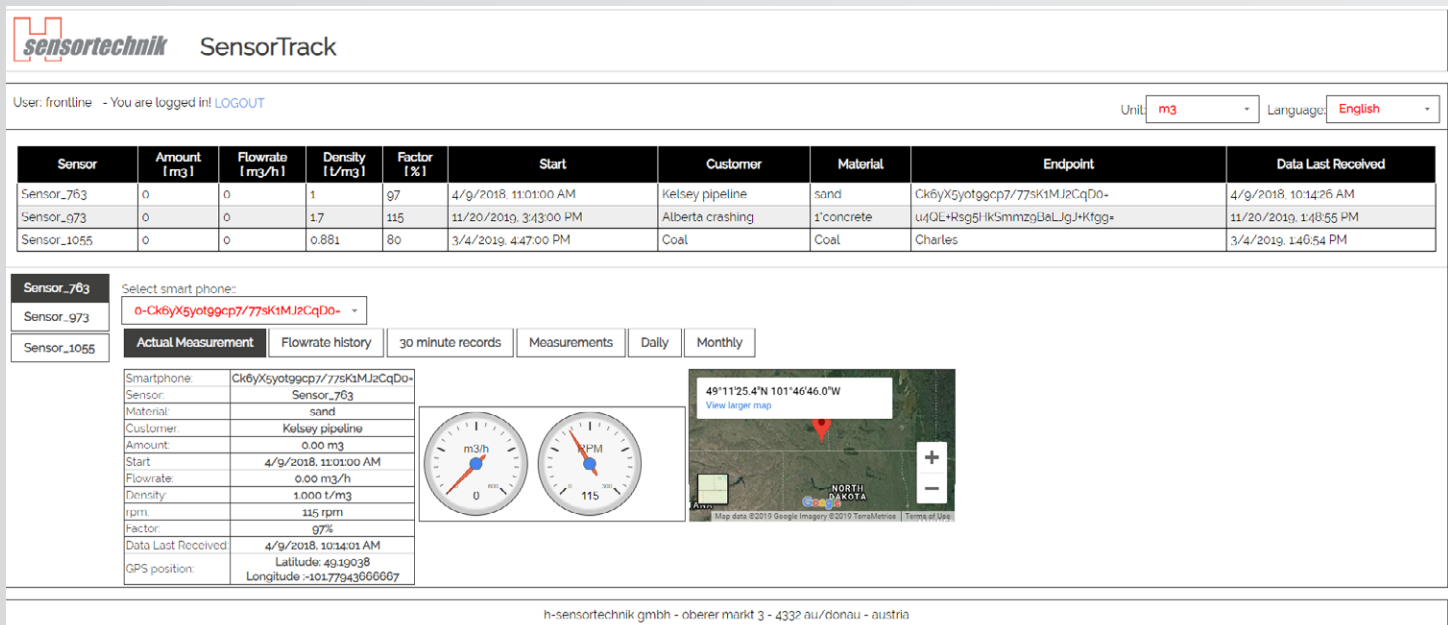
sensortechnik SensorTrack

User: frontline - You are logged in! LOGOUT

Unit: m3 Language: English

| Sensor | Amount [m3] | Flowrate [m3/h] | Density [t/m3] | Factor [%] | Start | Customer | Material | Endpoint | Data Last Received |
|---|---|---|---|---|---|---|---|---|---|
| Sensor_763 | 0 | 0 | 1 | 97 | 4/9/2018, 11:01:00 AM | Kelsey pipeline | sand | Ck6yX5yotg9cp7/77sK1MJ2CqD0- | 4/9/2018, 10:14:26 AM |
| Sensor_973 | 0 | 0 | 1.7 | 115 | 11/20/2019, 3:43:00 PM | Alberta crashing | 1"concrete | u4QE+Rsg5HkSmmz9BaLJgJ+Kfgg= | 11/20/2019, 1:48:55 PM |
| Sensor_1055 | 0 | 0 | 0.881 | 80 | 3/4/2019, 4:47:00 PM | Coal | Coal | Charles | 3/4/2019, 1:46:54 PM |

Sensor_763
Sensor_973
Sensor_1055

Select smart phone:
0-Ck6yX5yotg9cp7/77sK1MJ2CqD0-

Actual Measurement | Flowrate history | 30 minute records | Measurements | Daily | Monthly

| Smartphone: | Ck6yX5yotg9cp7/77sK1MJ2CqD0- |
|---|---|
| Sensor: | Sensor_763 |
| Material: | sand |
| Customer: | Kelsey pipeline |
| Amount: | 0.00 m3 |
| Start | 4/9/2018, 11:01:00 AM |
| Flowrate: | 0.00 m3/h |
| Density: | 1.000 t/m3 |
| rpm: | 115 rpm |
| Factor: | 97% |
| Data Last Received: | 4/9/2018, 10:14:01 AM |
| GPS position: | Latitude: 49.19038 Longitude :-101.77943666667 |

m3/h 0 600
RPM 115 500

49°11'25.4"N 101°46'46.0"W
View larger map
NORTH DAKOTA
Google
Map data ©2019 Google Imagery ©2019 TerraMetrics Terms of Use

h-sensortechnik gmbh - oberer markt 3 - 4332 au/donau - austria